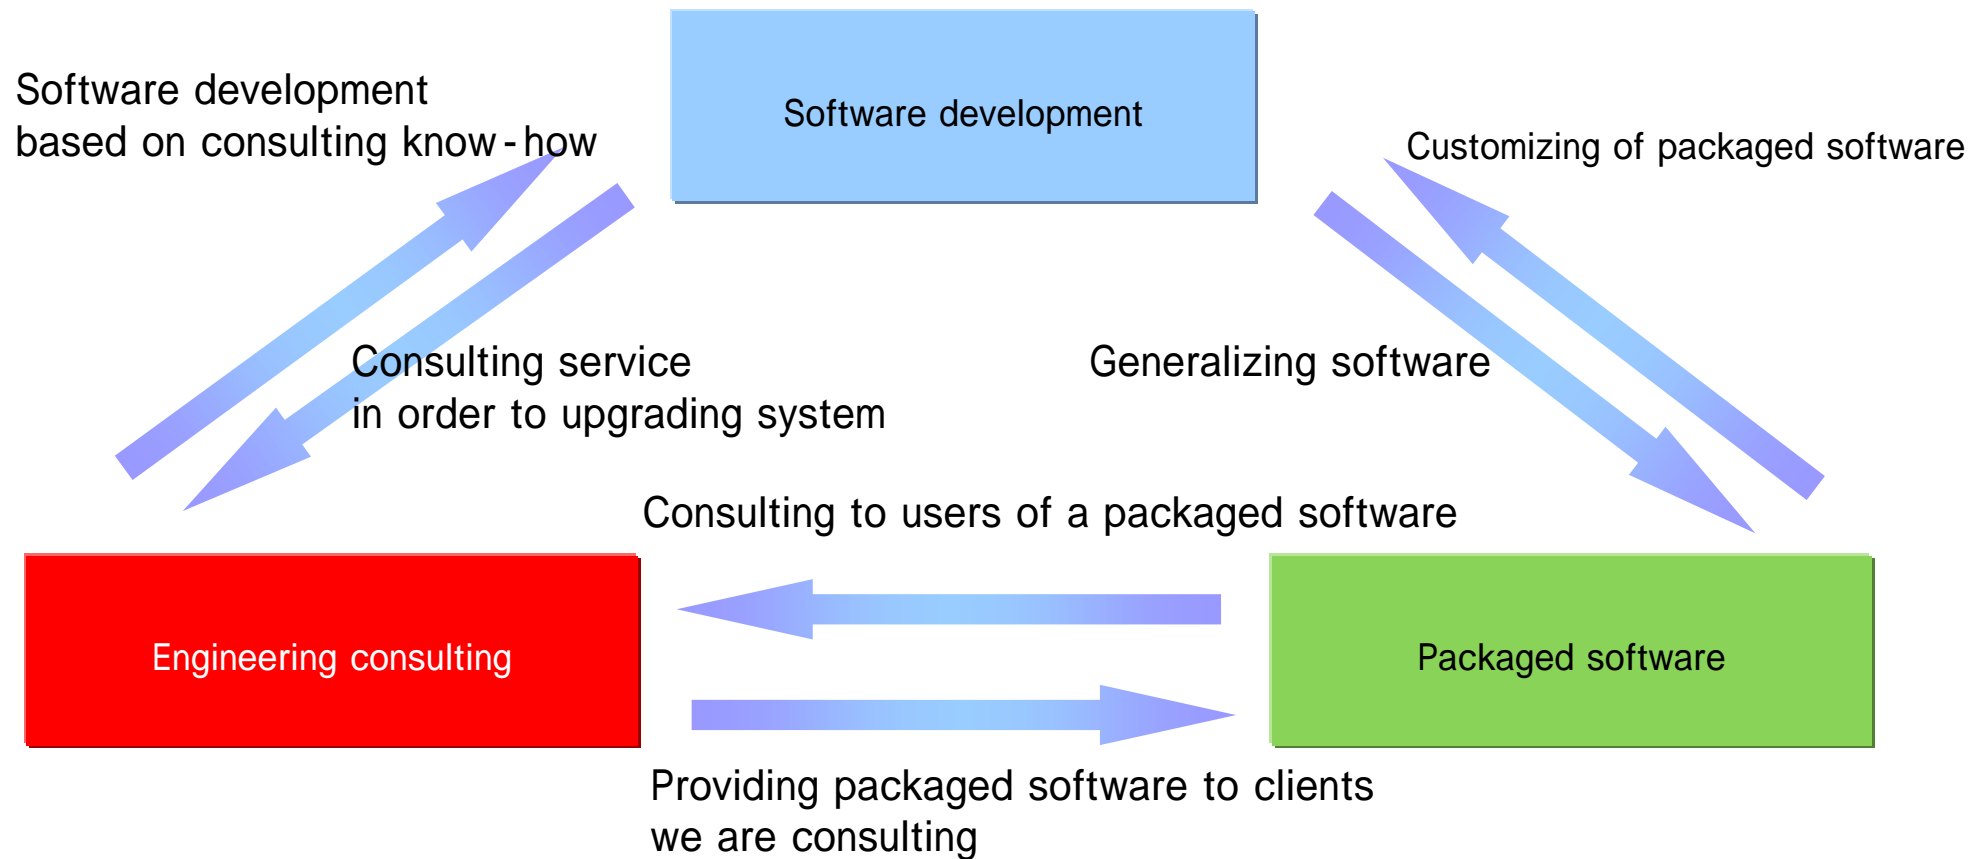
Software development based on consulting know-how

Software development

Customizing of packaged software

Consulting service in order to upgrading system

Generalizing software

Consulting to users of a packaged software

Engineering consulting

Packaged software

Providing packaged software to clients we are consulting